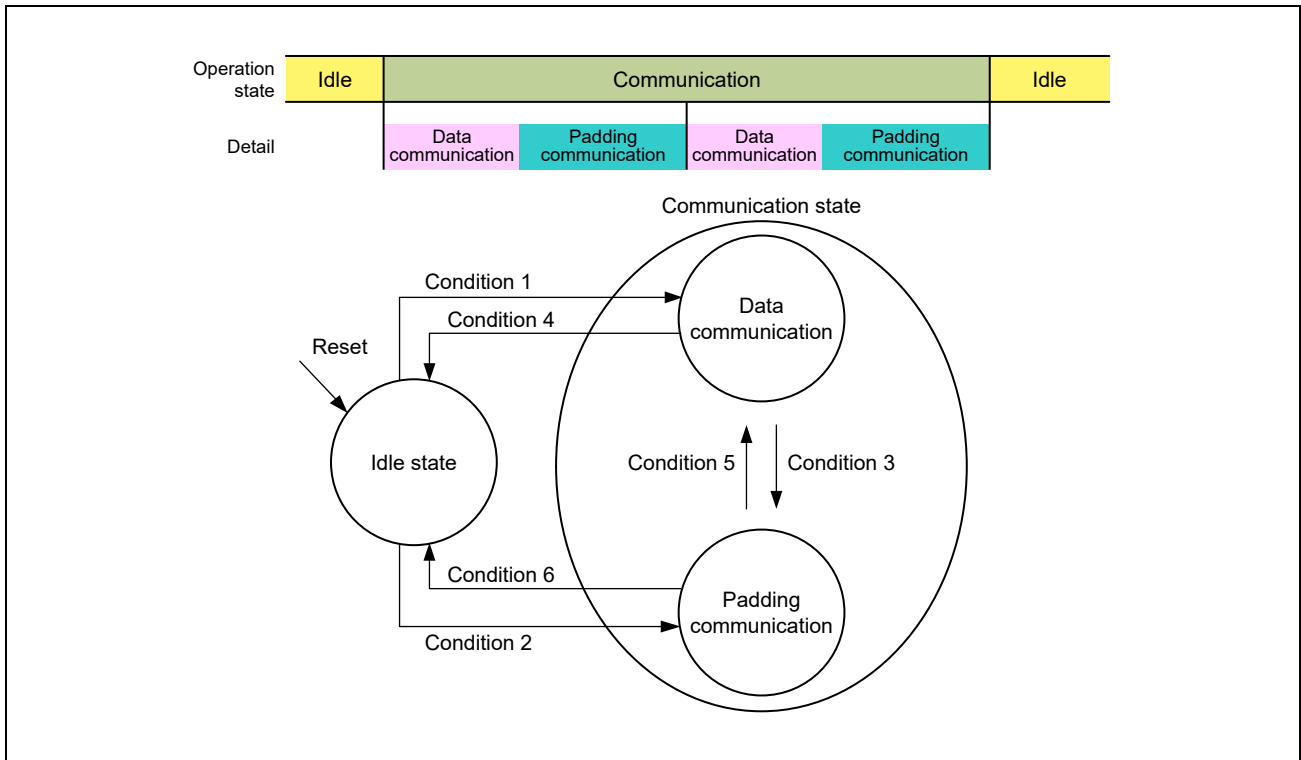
Operation state | Idle | Communication | Idle

Detail | Data communication | Padding communication | Data communication | Padding communication

Communication state

Condition 1

Condition 4

Reset

Data communication

Idle state

Condition 5

Condition 3

Condition 6

Padding communication

Condition 2